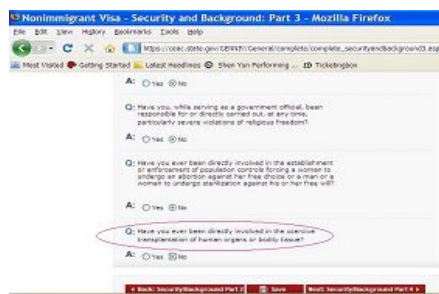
Nonimmigrant Visa - Security and Background: Part 3 - Mozilla Firefox

File Edit View History Bookmarks Tools Help

https://ceac.state.gov/GENNIV/General/complete/complete_securityandbackground3.asp

Most Visited Getting Started Latest Headlines Shen Yun Performing ... ID TicketingBox

A: Yes No

Q: Have you, while serving as a government official, been responsible for or directly carried out, at any time, particularly severe violations of religious freedom?

A: Yes No

Q: Have you ever been directly involved in the establishment or enforcement of population controls forcing a woman to undergo an abortion against her free choice or a man or a woman to undergo sterilization against his or her free will?

A: Yes No

Q: Have you ever been directly involved in the coercive transplantation of human organs or bodily tissue?

A: Yes No

Back: Security/Background Part 2 | Save | Next: Security/Background Part 4